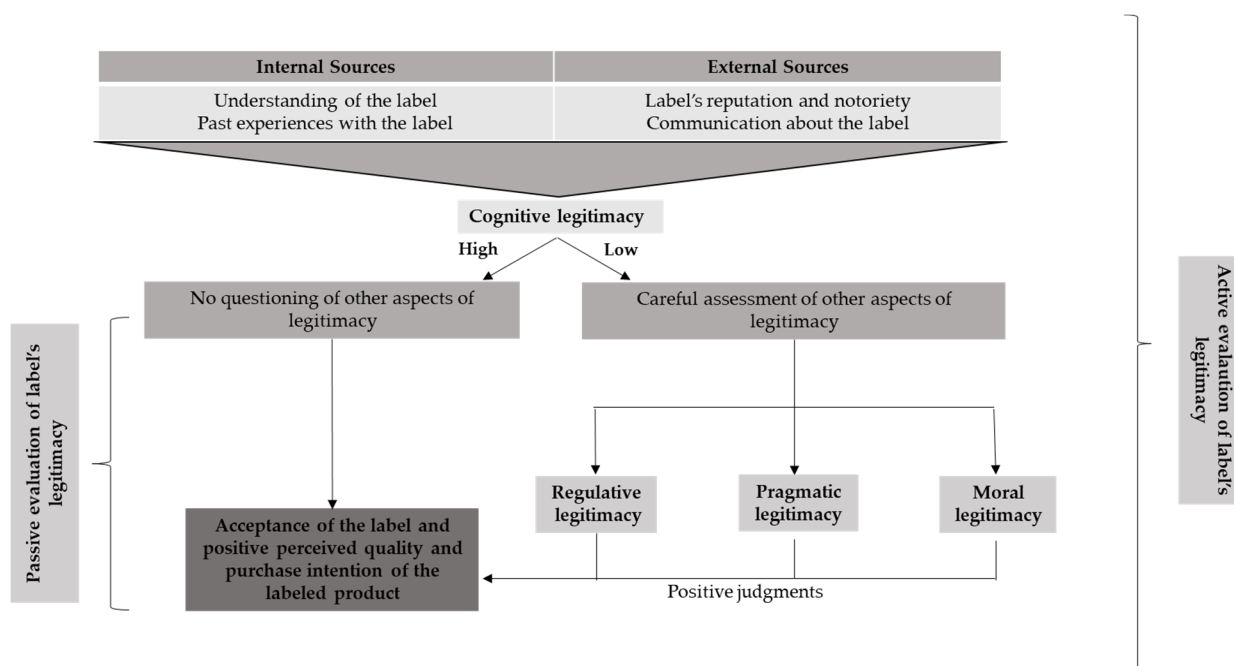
| Internal Sources | External Sources |
|---|---|
| Understanding of the label<br>Past experiences with the label | Label's reputation and notoriety<br>Communication about the label |

Cognitive legitimacy

High

Low

No questioning of other aspects of legitimacy

Careful assessment of other aspects of legitimacy

Passive evaluation of label's legitimacy

Regulative legitimacy

Pragmatic legitimacy

Moral legitimacy

Acceptance of the label and positive perceived quality and purchase intention of the labeled product

Positive judgments

Active evaluation of label's legitimacy